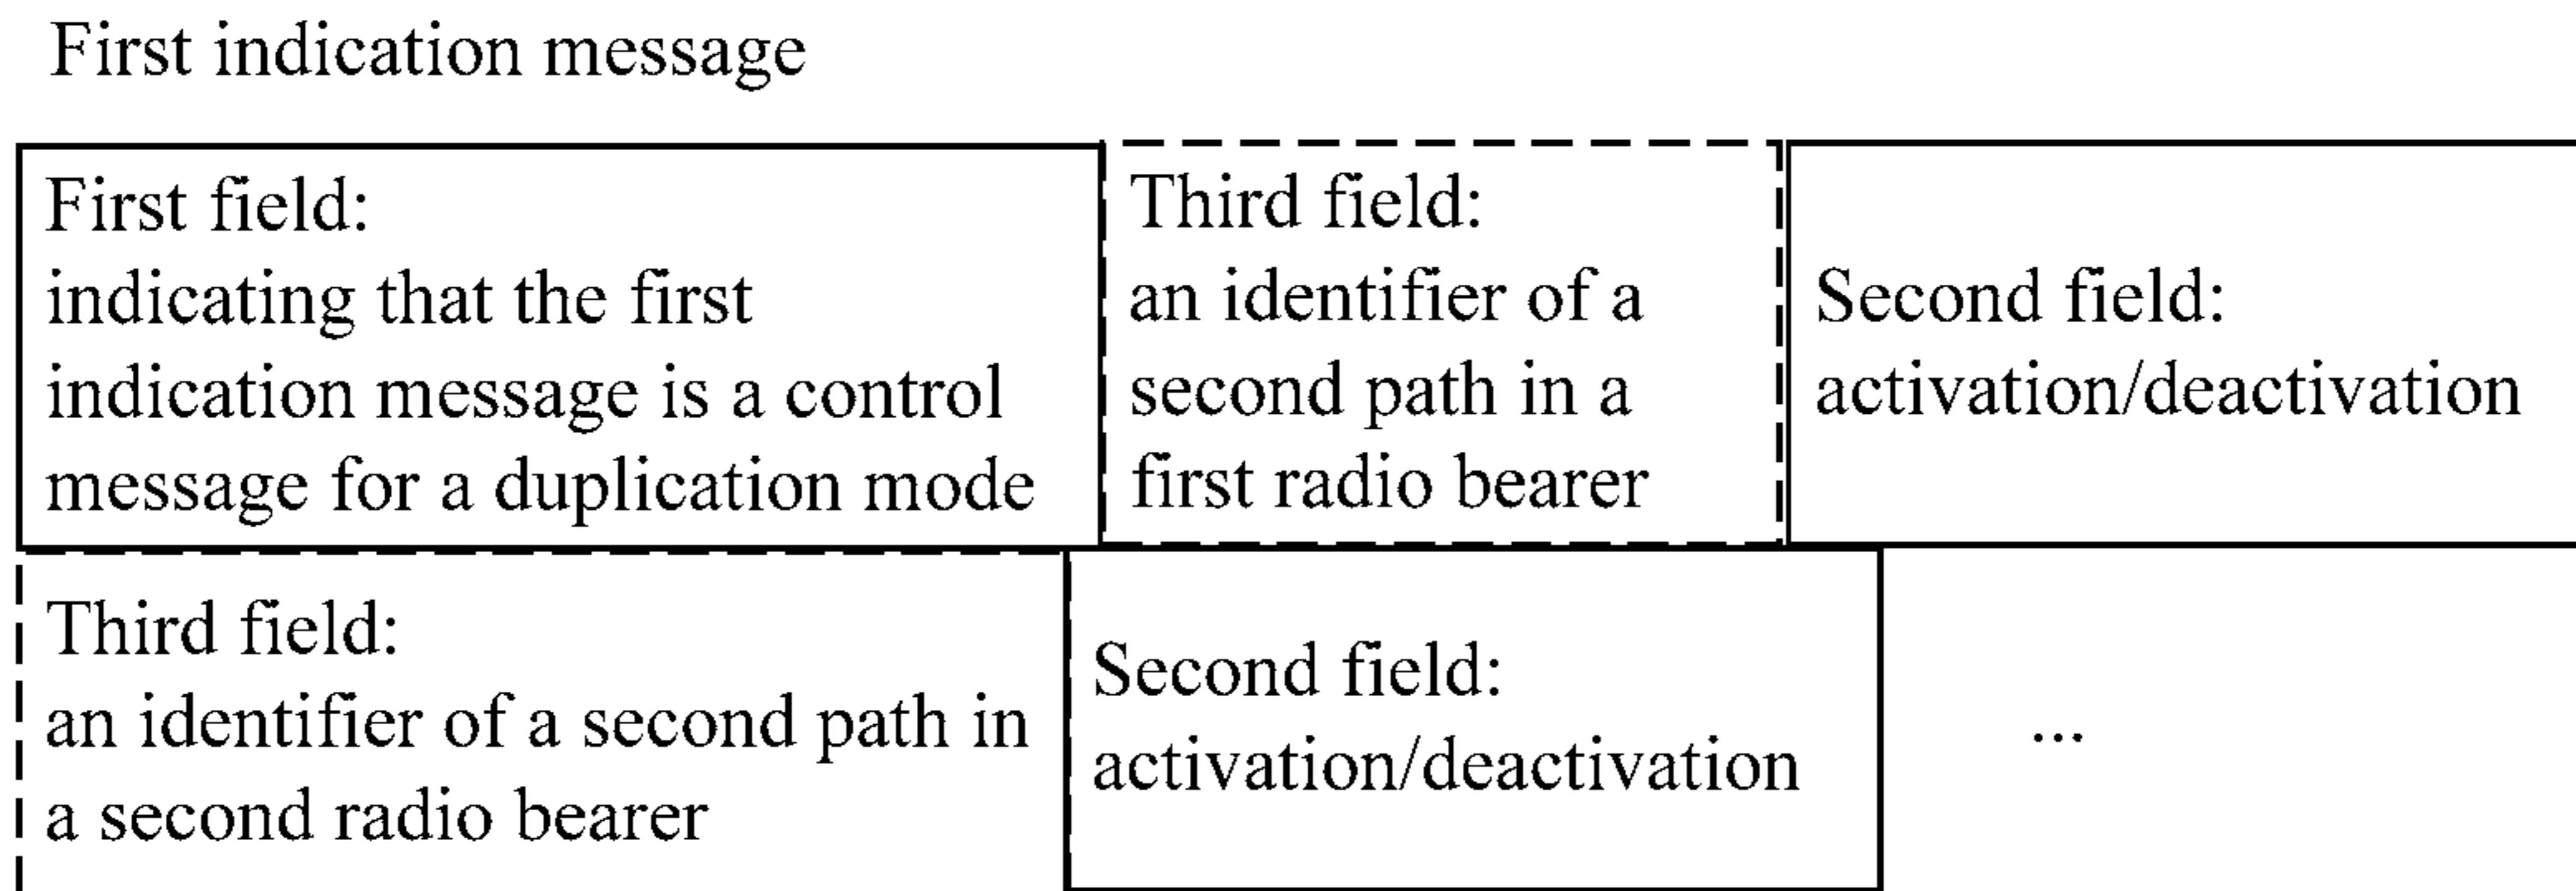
First indication message

First field:
indicating that the first indication message is a control message for a duplication mode

Third field:
an identifier of a second path in a first radio bearer

Second field:
activation/deactivation

Third field:
an identifier of a second path in a second radio bearer

Second field:
activation/deactivation

...